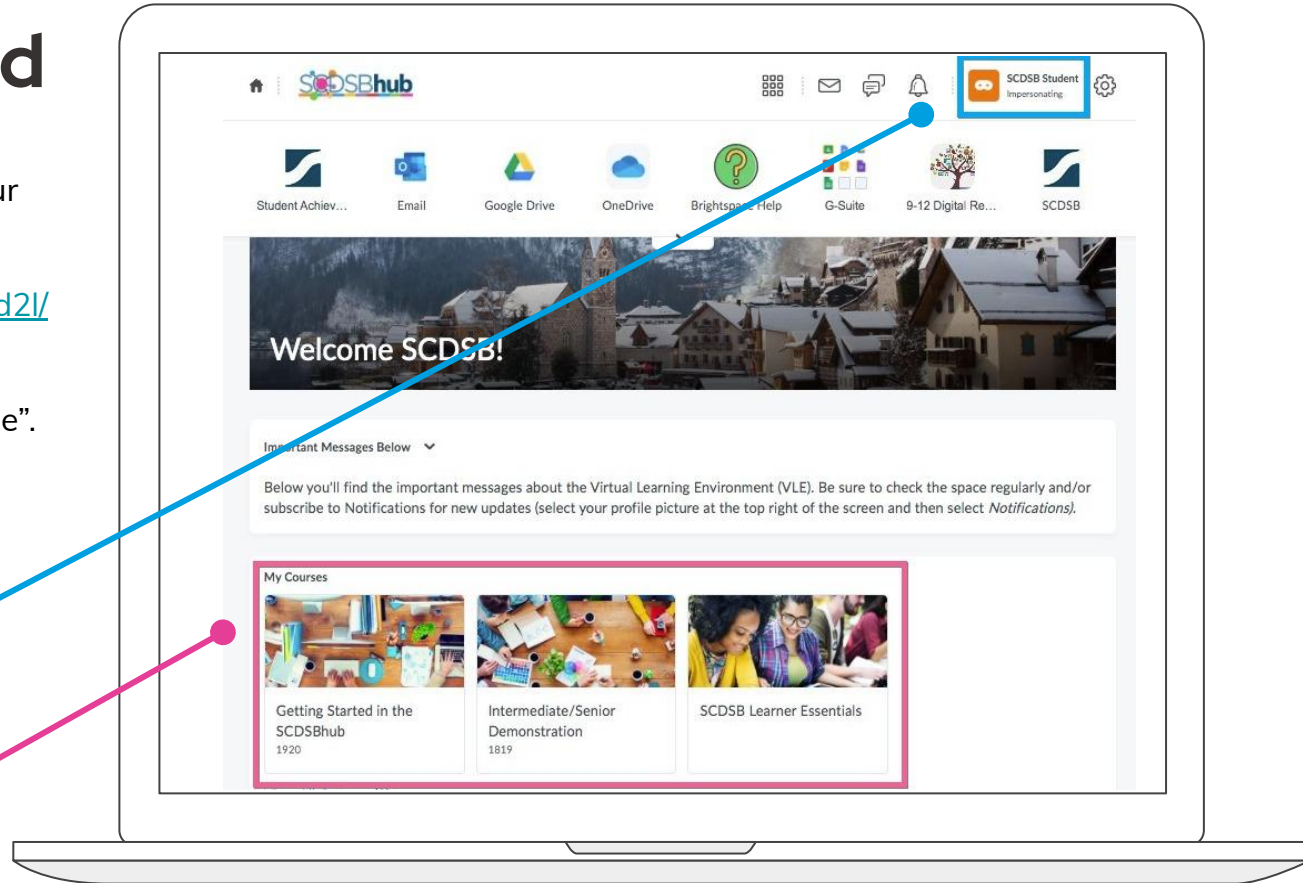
d

ur

d2l/

e".

SCDSBhub

SCDSB Student
Impersonating

Student Achiev...
Email
Google Drive
OneDrive
Brightspace Help
G-Suite
9-12 Digital Re...
SCDSB

Welcome SCDSB!

Important Messages Below

Below you'll find the important messages about the Virtual Learning Environment (VLE). Be sure to check the space regularly and/or subscribe to Notifications for new updates (select your profile picture at the top right of the screen and then select *Notifications*).

My Courses

Getting Started in the SCDSBhub
1920

Intermediate/Senior Demonstration
1819

SCDSB Learner Essentials